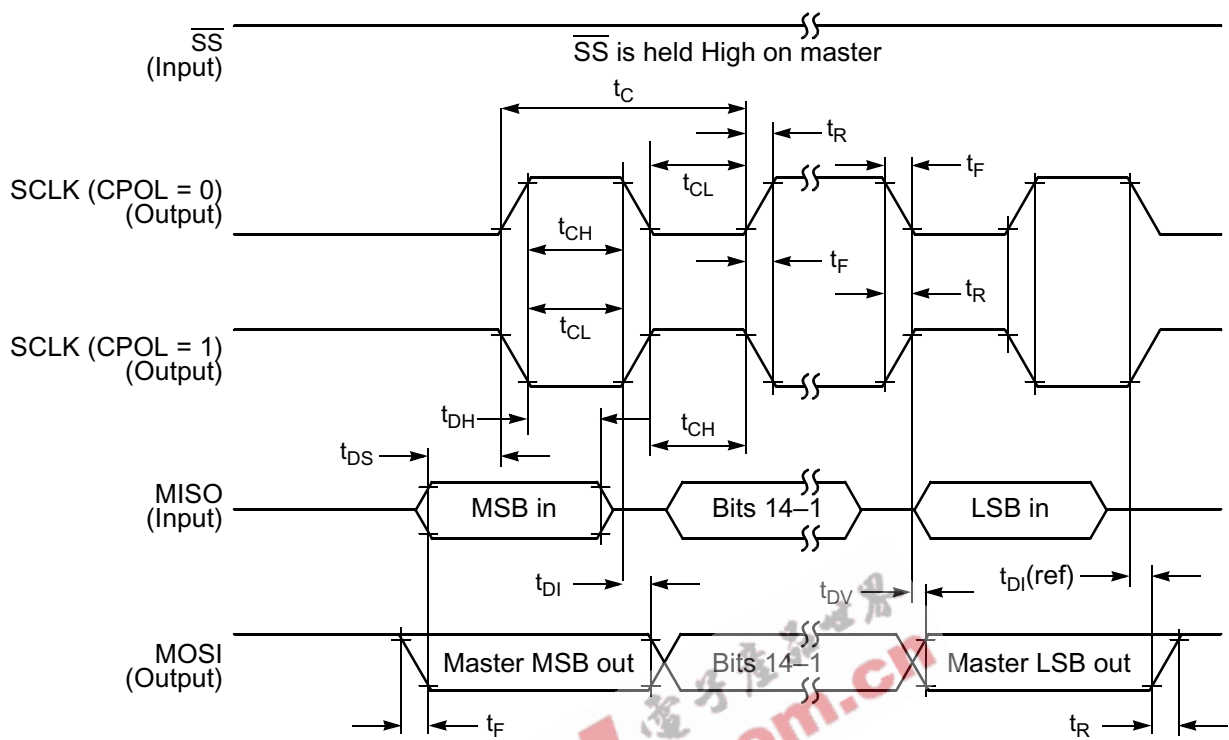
$\overline{SS}$ (Input)

$\overline{SS}$ is held High on master

$t_C$

$t_R$

$t_F$

SCLK (CPOL = 0) (Output)

$t_{CL}$

$t_{CH}$

$t_F$

$t_R$

$t_{CL}$

SCLK (CPOL = 1) (Output)

$t_{DH}$

$t_{CH}$

$t_{DS}$

MISO (Input)

MSB in

Bits 14–1

LSB in

$t_{DI}$

$t_{DV}$

$t_{DI}$(ref)

MOSI (Output)

Master MSB out

Bits 14–1

Master LSB out

$t_F$

$t_R$